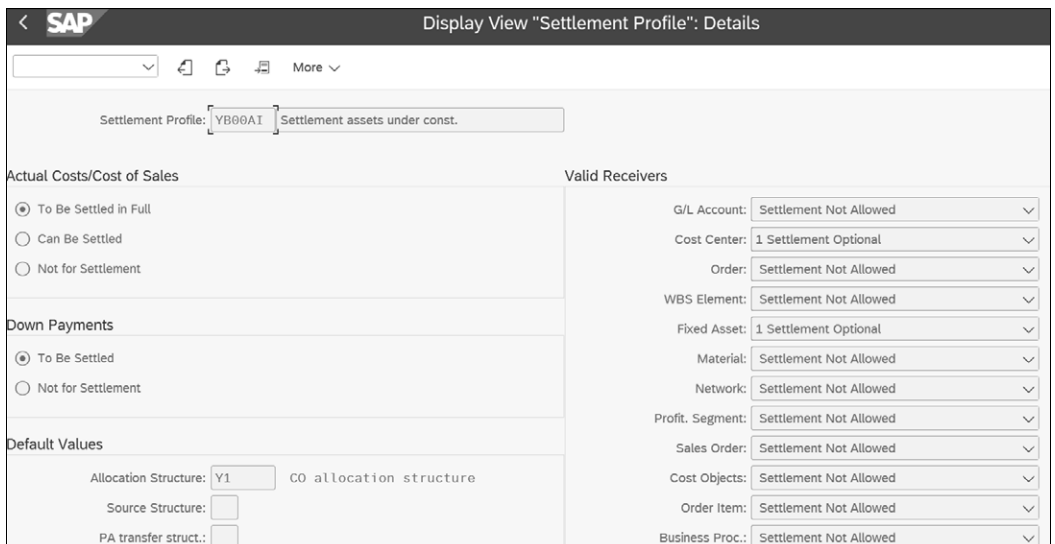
< SAP Display View "Settlement Profile": Details

More

Settlement Profile: YB00AI Settlement assets under const.

Actual Costs/Cost of Sales

To Be Settled in Full

Can Be Settled

Not for Settlement

Down Payments

To Be Settled

Not for Settlement

Default Values

Allocation Structure: Y1 CO allocation structure

Source Structure:

PA transfer struct.:

Valid Receivers

| | |
|---|---|
| G/L Account: | Settlement Not Allowed |
| Cost Center: | 1 Settlement Optional |
| Order: | Settlement Not Allowed |
| WBS Element: | Settlement Not Allowed |
| Fixed Asset: | 1 Settlement Optional |
| Material: | Settlement Not Allowed |
| Network: | Settlement Not Allowed |
| Profit. Segment: | Settlement Not Allowed |
| Sales Order: | Settlement Not Allowed |
| Cost Objects: | Settlement Not Allowed |
| Order Item: | Settlement Not Allowed |
| Business Proc.: | Settlement Not Allowed |